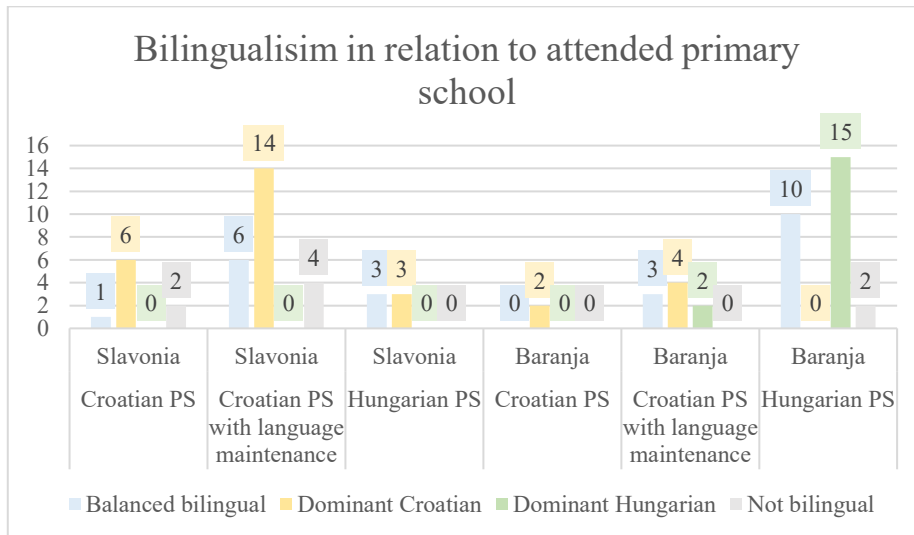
Bilingualisim in relation to attended primary school

16
14
12
10
8
6
4
2
0

1 6 0 2
6 14 0 4
3 3 0 0
0 2 0 0
3 4 2 0
10 0 15 2

| Slavonia | Slavonia | Slavonia | Baranja | Baranja | Baranja |
|---|---|---|---|---|---|
| Croatian PS | Croatian PS with language maintenance | Hungarian PS | Croatian PS | Croatian PS with language maintenance | Hungarian PS |

Balanced bilingual   Dominant Croatian   Dominant Hungarian   Not bilingual